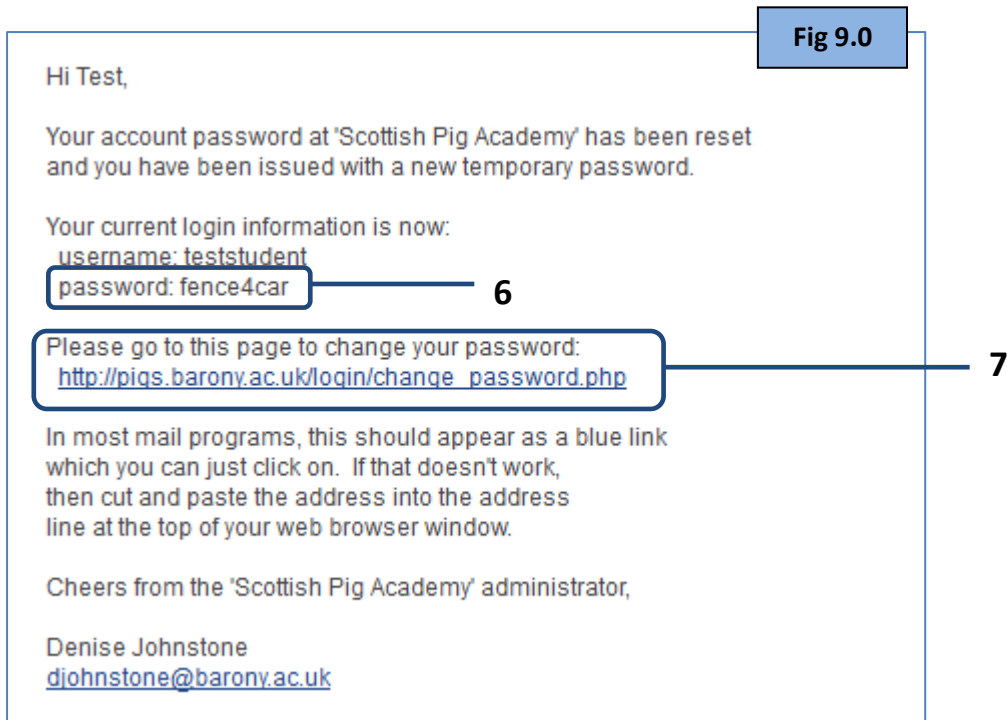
Fig 9.0

Hi Test,

Your account password at 'Scottish Pig Academy' has been reset and you have been issued with a new temporary password.

Your current login information is now:
username: teststudent
password: fence4car

6

Please go to this page to change your password:
http://pigs.barony.ac.uk/login/change_password.php

7

In most mail programs, this should appear as a blue link which you can just click on. If that doesn't work, then cut and paste the address into the address line at the top of your web browser window.

Cheers from the 'Scottish Pig Academy' administrator,

Denise Johnstone
djohnstone@barony.ac.uk